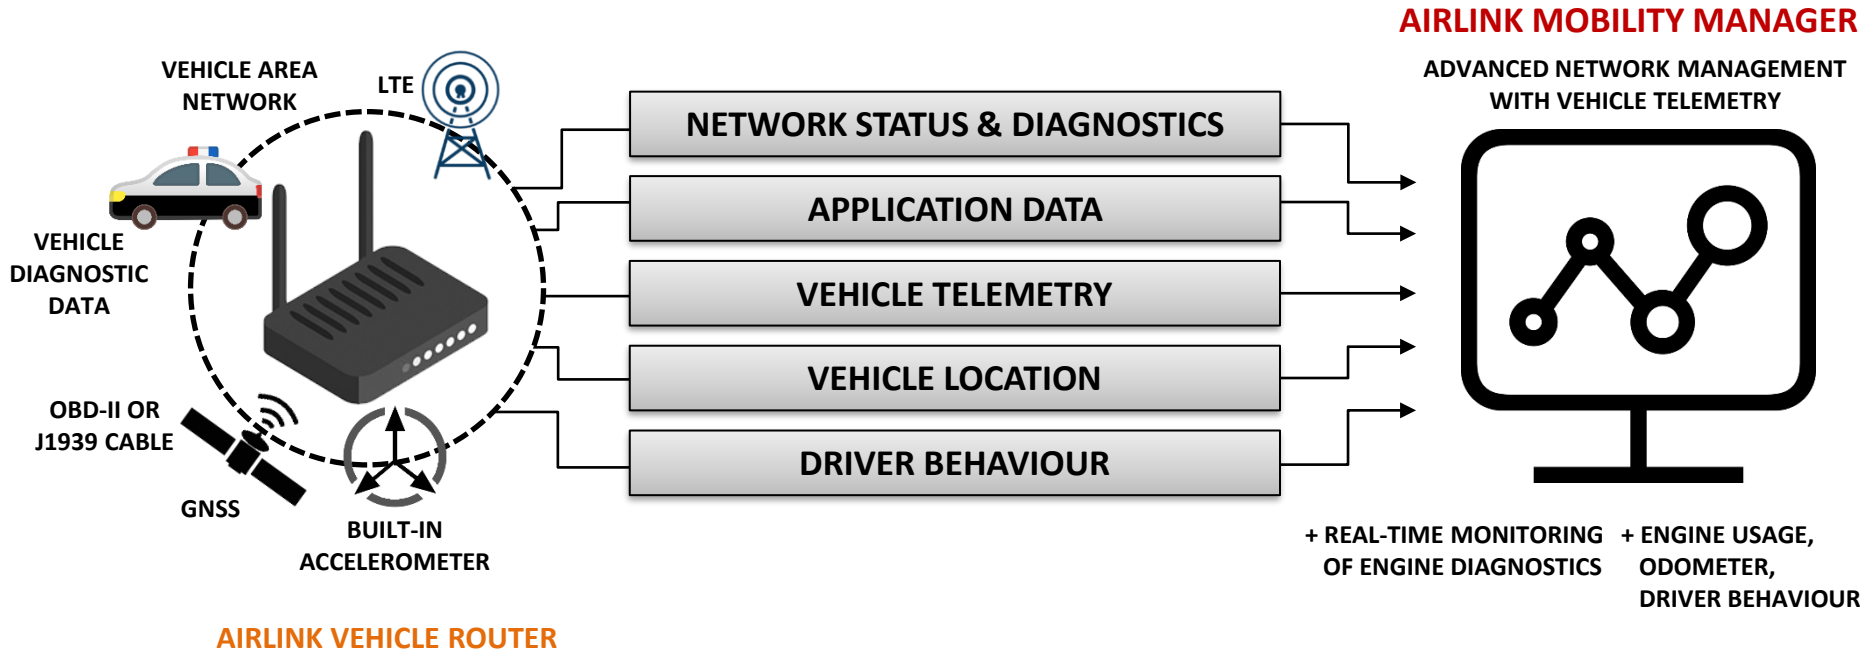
AIRLINK MOBILITY MANAGER

ADVANCED NETWORK MANAGEMENT WITH VEHICLE TELEMETRY

VEHICLE AREA NETWORK

LTE

VEHICLE DIAGNOSTIC DATA

OBD-II OR J1939 CABLE

GNSS

BUILT-IN ACCELEROMETER

NETWORK STATUS & DIAGNOSTICS

APPLICATION DATA

VEHICLE TELEMETRY

VEHICLE LOCATION

DRIVER BEHAVIOUR

+ REAL-TIME MONITORING OF ENGINE DIAGNOSTICS

+ ENGINE USAGE, ODOMETER, DRIVER BEHAVIOUR

AIRLINK VEHICLE ROUTER